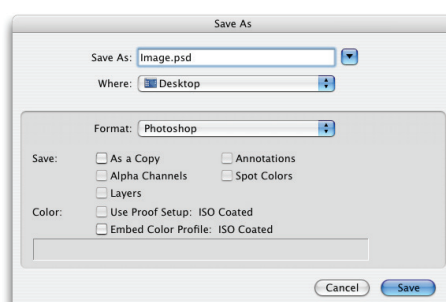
Save As

Save As: Image.psd

Where: Desktop

Format: Photoshop

Save: As a Copy
Alpha Channels
Layers
Annotations
Spot Colors

Color: Use Proof Setup: ISO Coated
Embed Color Profile: ISO Coated

Cancel
Save